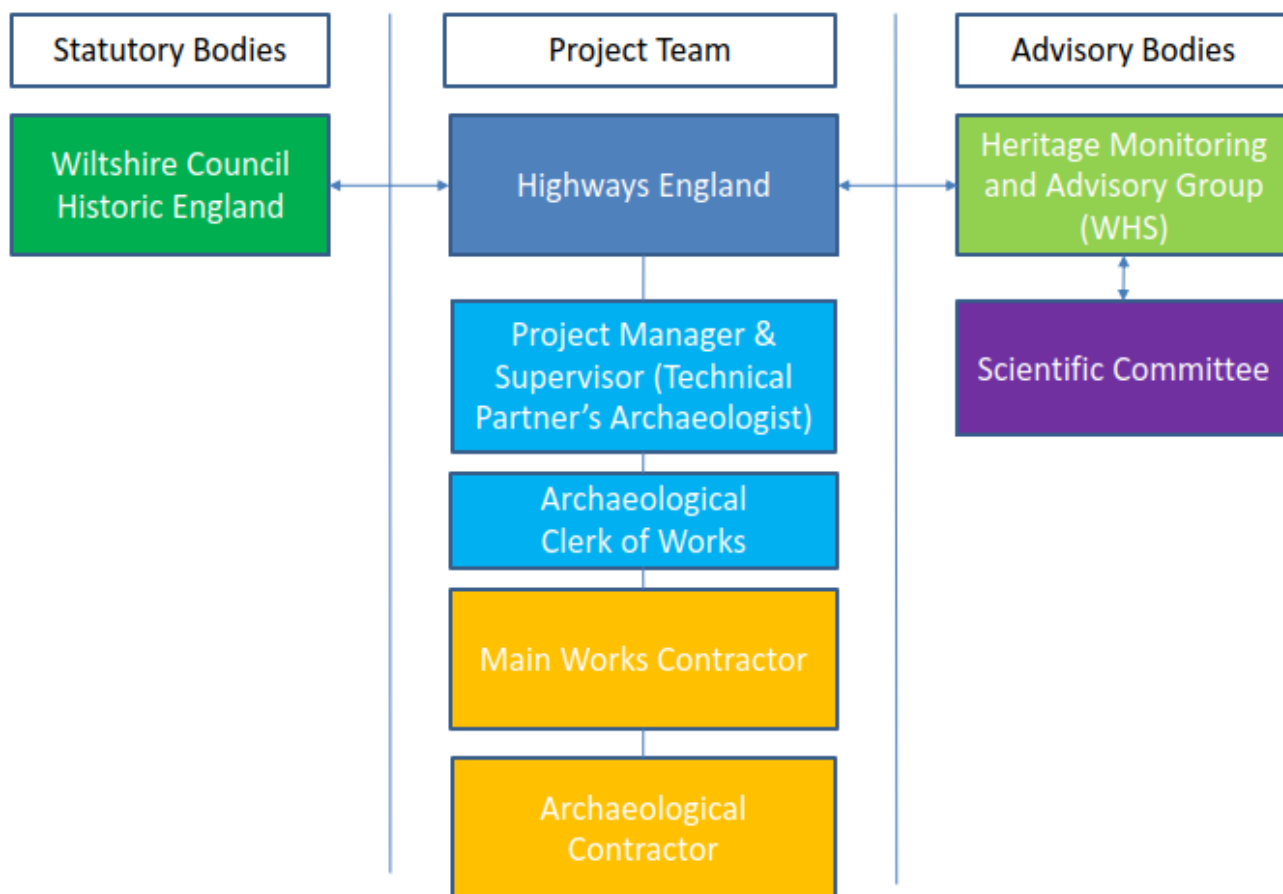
Statutory Bodies

Wiltshire Council
Historic England

Project Team

Highways England

Project Manager & Supervisor (Technical Partner's Archaeologist)

Archaeological Clerk of Works

Main Works Contractor

Archaeological Contractor

Advisory Bodies

Heritage Monitoring and Advisory Group (WHS)

Scientific Committee